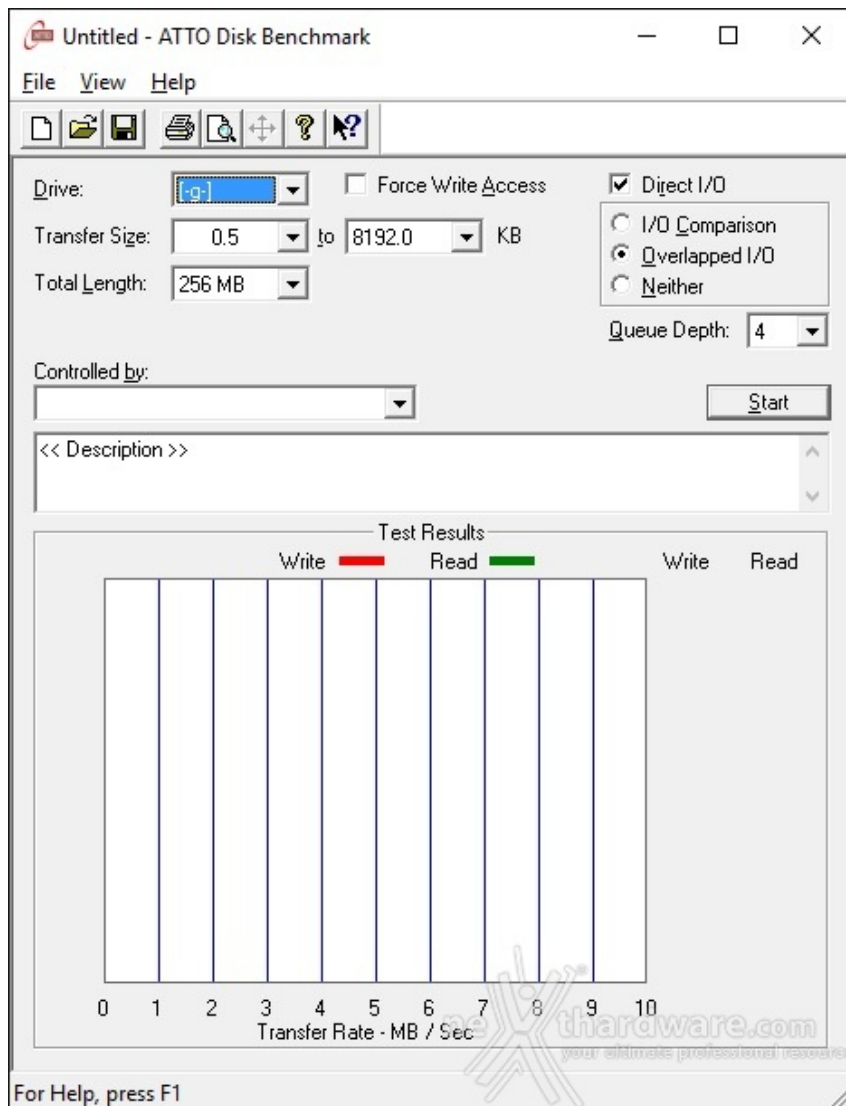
Untitled - ATTO Disk Benchmark

File View Help

Drive: [-g-]
Force Write Access
Direct I/O
Transfer Size: 0.5 to 8192.0 KB
I/O Comparison
Overlapped I/O
Total Length: 256 MB
Neither
Queue Depth: 4

Controlled by:

Start

<< Description >>

Test Results
Write Read
Write Read

0 1 2 3 4 5 6 7 8 9 10
Transfer Rate - MB / Sec

nexthardware.com
your ultimate professional resource

For Help, press F1